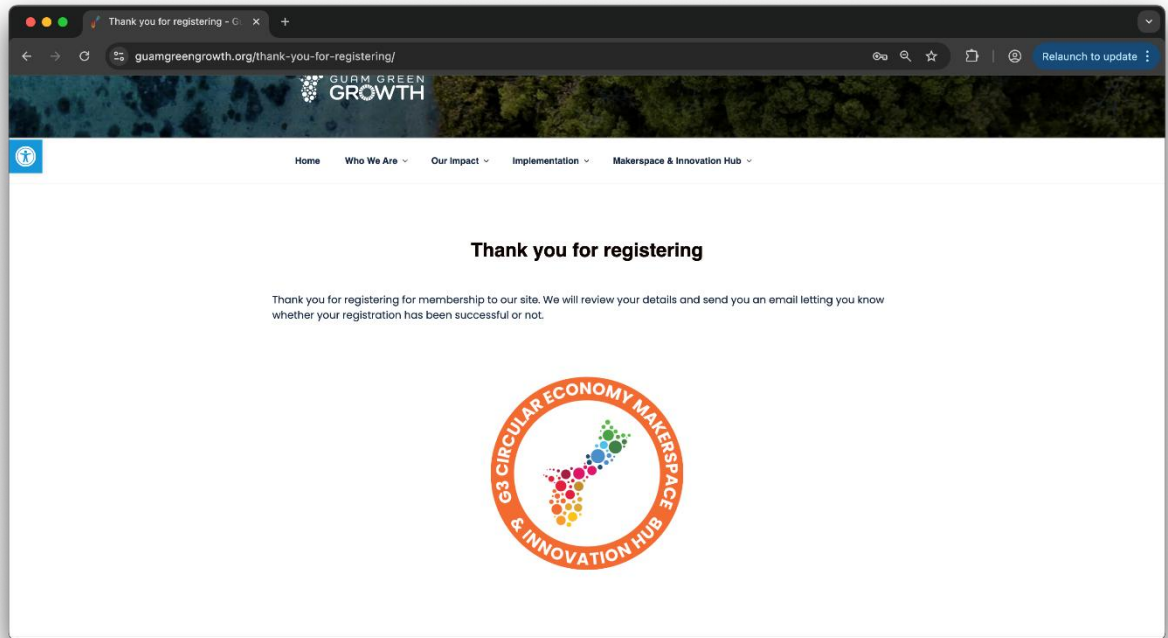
Thank you for registering - G

guamgreengrowth.org/thank-you-for-registering/

Relaunch to update

GUAM GREEN GROWTH

Home Who We Are Our Impact Implementation Makerspace & Innovation Hub

Thank you for registering

Thank you for registering for membership to our site. We will review your details and send you an email letting you know whether your registration has been successful or not.

G3 CIRCULAR ECONOMY MAKERSPACE & INNOVATION HUB